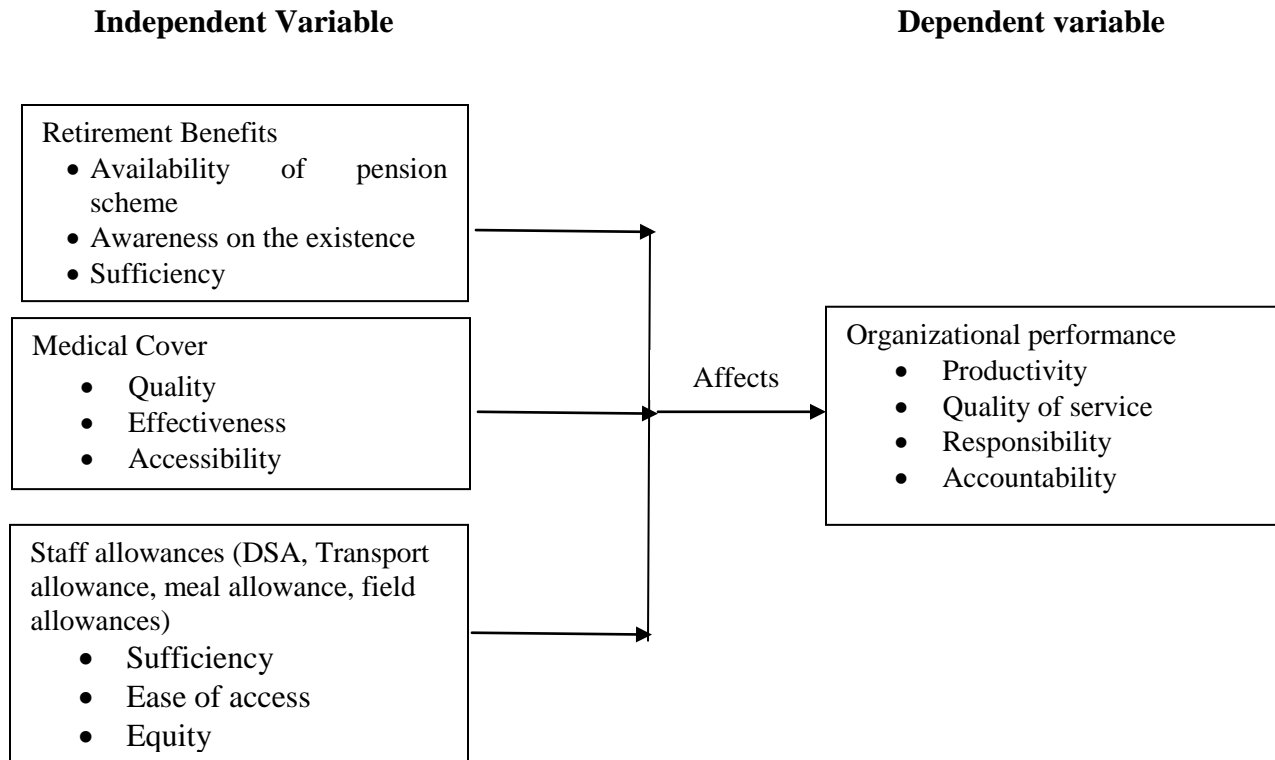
**Independent Variable**

**Dependent variable**

Retirement Benefits
- Availability of pension scheme
- Awareness on the existence
- Sufficiency

Medical Cover
- Quality
- Effectiveness
- Accessibility

Staff allowances (DSA, Transport allowance, meal allowance, field allowances)
- Sufficiency
- Ease of access
- Equity

Affects

Organizational performance
- Productivity
- Quality of service
- Responsibility
- Accountability